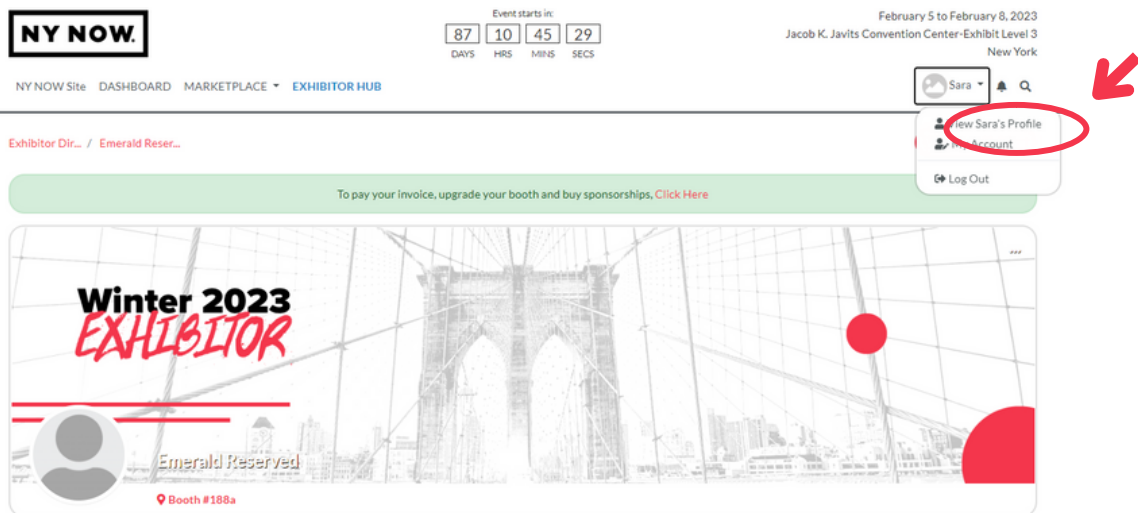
NY NOW.

Event starts in:
87 DAYS
10 HRS
45 MINS
29 SECS

February 5 to February 8, 2023
Jacob K. Javits Convention Center-Exhibit Level 3
New York

NY NOW Site DASHBOARD MARKETPLACE EXHIBITOR HUB

Sara

View Sara's Profile
My Account
Log Out

Exhibitor Dir... / Emerald Reser...

To pay your invoice, upgrade your booth and buy sponsorships, Click Here

Winter 2023
EXHIBITOR

Emerald Reserved
Booth #188a